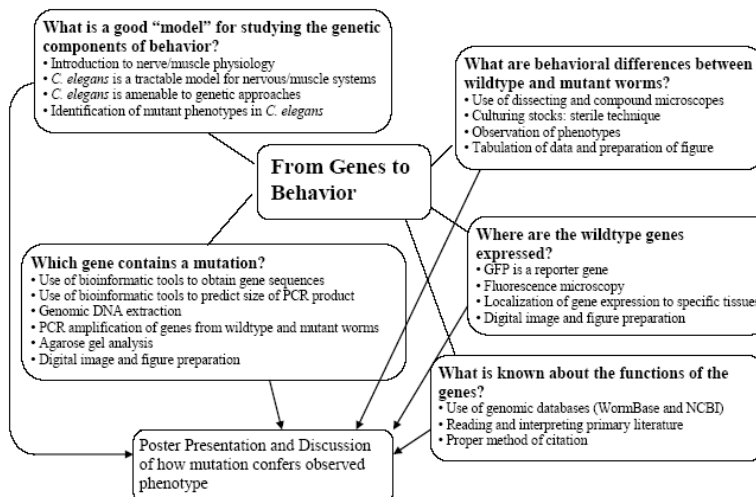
What is a good "model" for studying the genetic components of behavior?
• Introduction to nerve/muscle physiology
• C. elegans is a tractable model for nervous/muscle systems
• C. elegans is amenable to genetic approaches
• Identification of mutant phenotypes in C. elegans

What are behavioral differences between wildtype and mutant worms?
• Use of dissecting and compound microscopes
• Culturing stocks: sterile technique
• Observation of phenotypes
• Tabulation of data and preparation of figure

From Genes to Behavior

Which gene contains a mutation?
• Use of bioinformatic tools to obtain gene sequences
• Use of bioinformatic tools to predict size of PCR product
• Genomic DNA extraction
• PCR amplification of genes from wildtype and mutant worms
• Agarose gel analysis
• Digital image and figure preparation

Where are the wildtype genes expressed?
• GFP is a reporter gene
• Fluorescence microscopy
• Localization of gene expression to specific tissues
• Digital image and figure preparation

What is known about the functions of the genes?
• Use of genomic databases (WormBase and NCBI)
• Reading and interpreting primary literature
• Proper method of citation

Poster Presentation and Discussion of how mutation confers observed phenotype